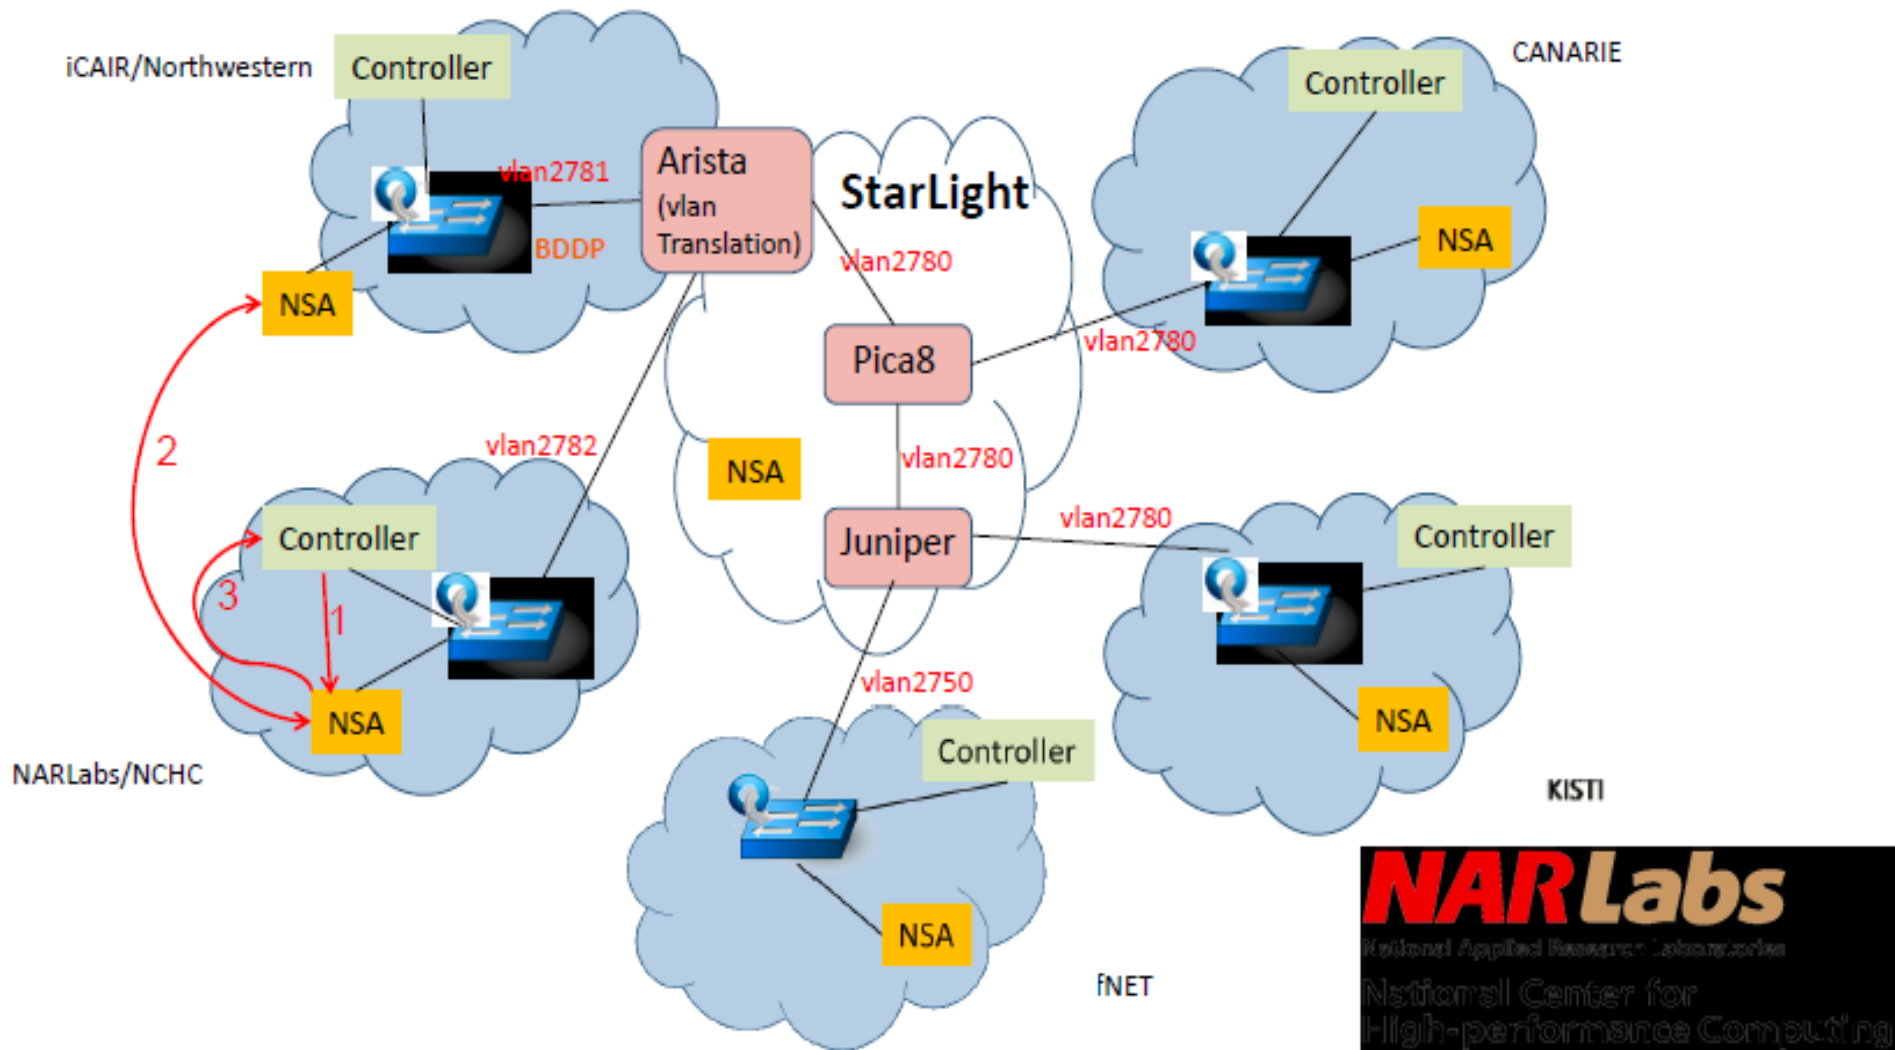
iCAIR/Northwestern

Controller

vlan2781

BDDP

NSA

Arista (vlan Translation)

StarLight

vlan2780

Pica8

CANARIE

Controller

NSA

vlan2780

2

vlan2782

NSA

vlan2780

Controller

3

1

NSA

NARLabs/NCHC

Juniper

vlan2780

Controller

NSA

KISTI

vlan2750

Controller

NSA

fNET

NARLabs

National Applied Research Laboratories

National Center for High-performance Computing